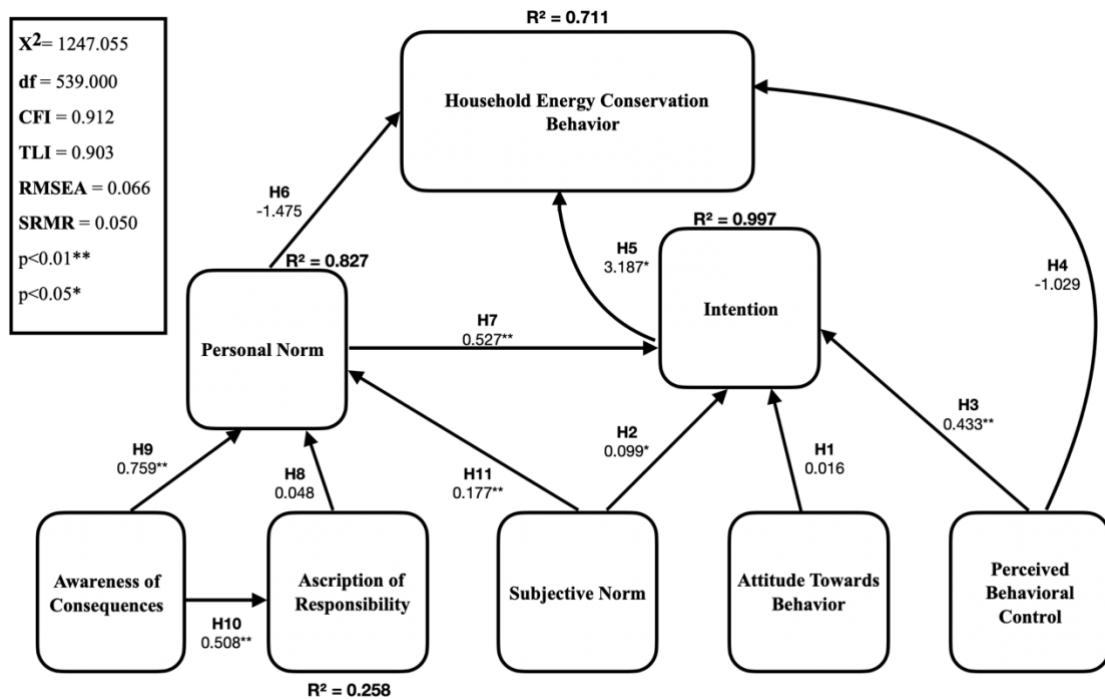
$X^2$= 1247.055
df = 539.000
CFI = 0.912
TLI = 0.903
RMSEA = 0.066
SRMR = 0.050
p<0.01**
p<0.05*

R² = 0.711

Household Energy Conservation Behavior

H6
-1.475

R² = 0.997

H5
3.187*

H4
-1.029

R² = 0.827

Personal Norm

H7
0.527**

Intention

H3
0.433**

H9
0.759**

H8
0.048

H11
0.177**

H2
0.099*

H1
0.016

Awareness of Consequences

H10
0.508**

Ascription of Responsibility

Subjective Norm

Attitude Towards Behavior

Perceived Behavioral Control

R² = 0.258